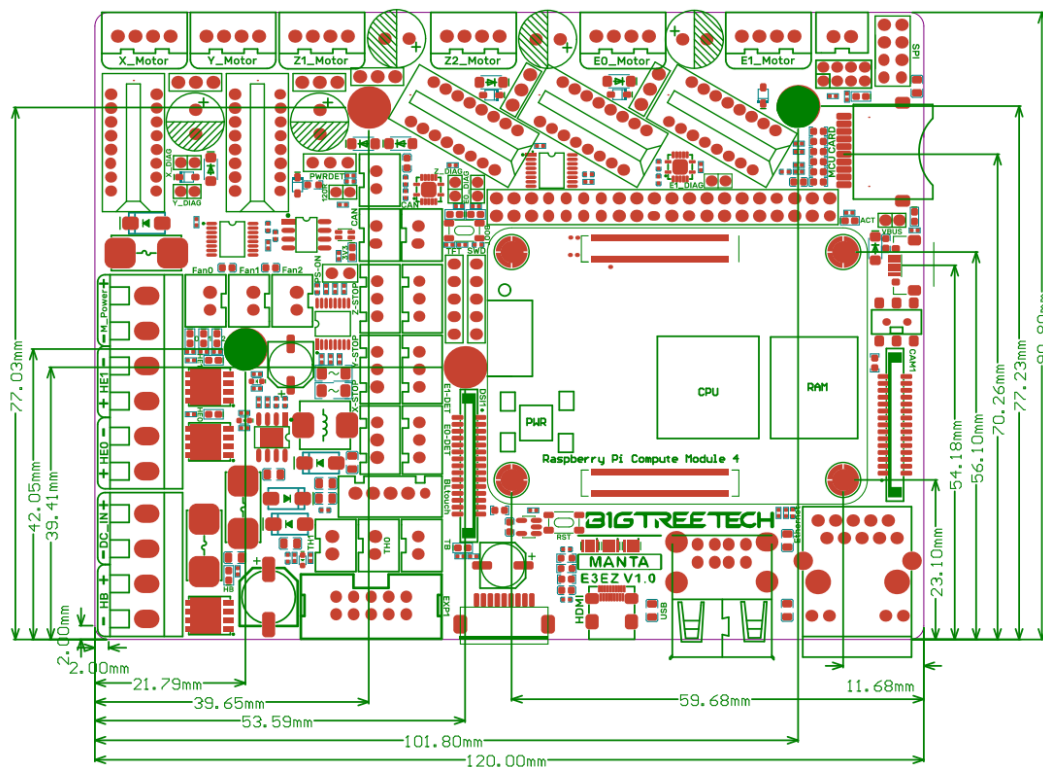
X_Motor
Y_Motor
Z1_Motor
Z2_Motor
E0_Motor
E1_Motor
SPI
MCU CARD
X_DIAG
Y_DIAG
PWRDET
CAN
Z_DIAG
E0_DIAG
E1_DIAG
ACT
VBUS
Fan0
Fan1
Fan2
PS-ON
Z-STOP
Y-STOP
X-STOP
E1-DET
E0-DET
BLtouch
TB
TH1
TH0
HB
EXP1
M_Power
HE1
HE0
DC_IN
HB
CPU
RAM
PWR
CAM1
DSI1
Raspberry Pi Compute Module 4
BIGTREETECH
MANTA
E3EZ V1.0
RST
HDMI
USB
77.03mm
42.05mm
39.41mm
2.00mm
2.00mm
21.79mm
39.65mm
53.59mm
101.80mm
120.00mm
59.68mm
11.68mm
23.10mm
54.18mm
56.10mm
70.26mm
77.23mm
80.80mm